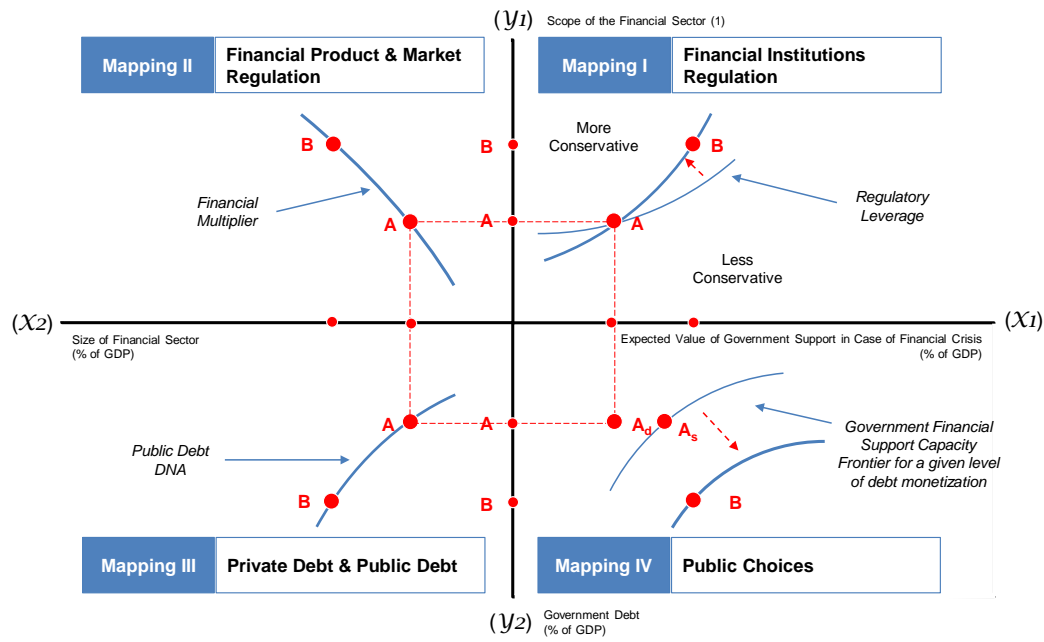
$(y_1)$ Scope of the Financial Sector (1)

Mapping II | Financial Product & Market Regulation

Mapping I | Financial Institutions Regulation

B

B

More Conservative

B

Financial Multiplier

Regulatory Leverage

A

A

A

Less Conservative

$(x_2)$

$(x_1)$

Size of Financial Sector (% of GDP)

Expected Value of Government Support in Case of Financial Crisis (% of GDP)

A

A

$A_d$

$A_s$

Government Financial Support Capacity Frontier for a given level of debt monetization

Public Debt DNA

B

B

B

Mapping III | Private Debt & Public Debt

Mapping IV | Public Choices

$(y_2)$ Government Debt (% of GDP)